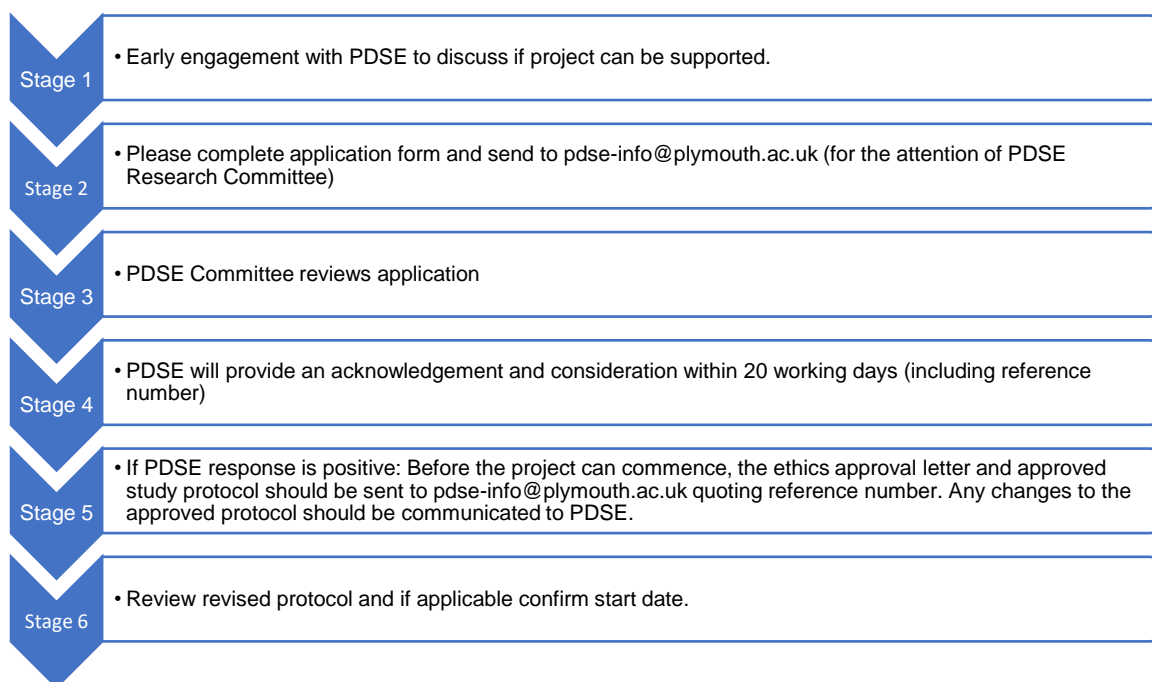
Stage 1
• Early engagement with PDSE to discuss if project can be supported.

Stage 2
• Please complete application form and send to pdse-info@plymouth.ac.uk (for the attention of PDSE Research Committee)

Stage 3
• PDSE Committee reviews application

Stage 4
• PDSE will provide an acknowledgement and consideration within 20 working days (including reference number)

Stage 5
• If PDSE response is positive: Before the project can commence, the ethics approval letter and approved study protocol should be sent to pdse-info@plymouth.ac.uk quoting reference number. Any changes to the approved protocol should be communicated to PDSE.

Stage 6
• Review revised protocol and if applicable confirm start date.